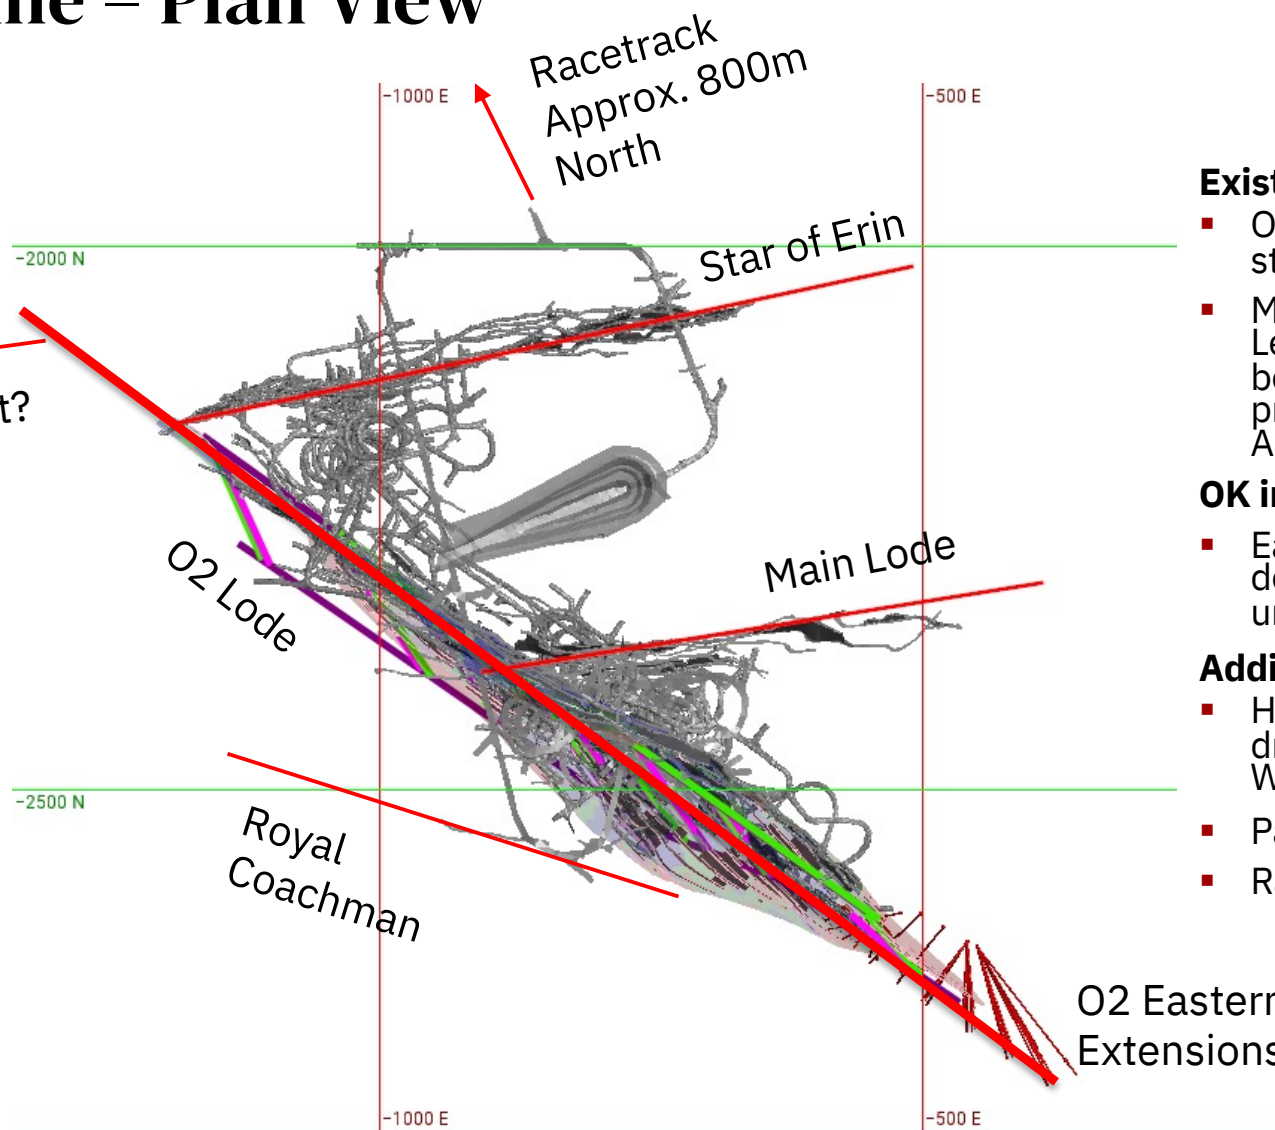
ine – Plan View

Racetrack
Approx. 800m
North

-1000 E
-500 E
-2000 N
-2500 N
-1000 E
-500 E

Star of Erin

t?

O2 Lode

Main Lode

Royal
Coachman

O2 Eastern
Extensions

Exist
▪ O
st
▪ M
Le
be
pr
A
OK in
▪ Ea
de
ur
Addi
▪ H
dr
W
▪ Pa
▪ R